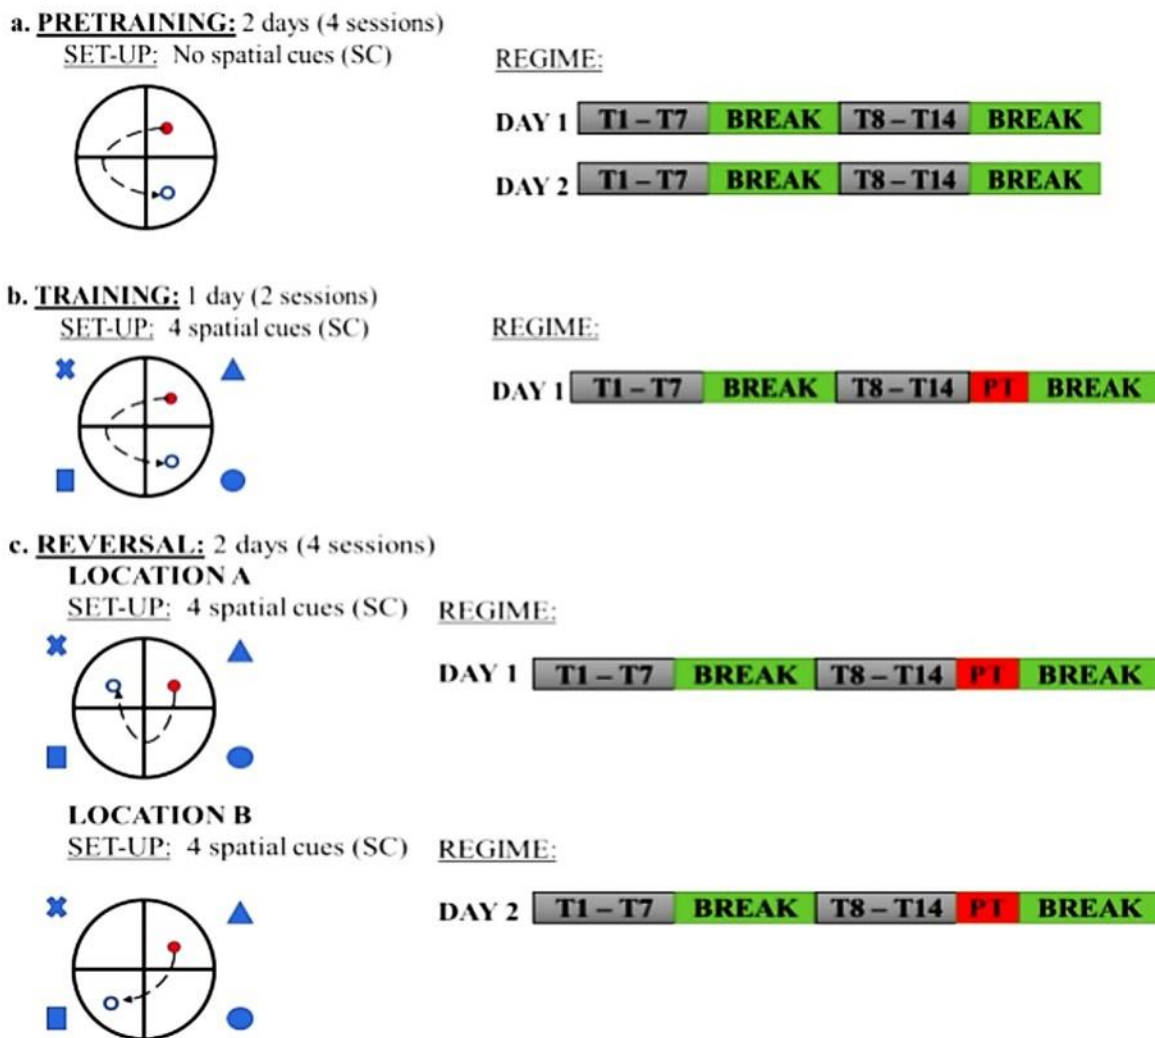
a. PRETRAINING: 2 days (4 sessions)
SET-UP: No spatial cues (SC)

REGIME:

DAY 1 T1 – T7 BREAK T8 – T14 BREAK

DAY 2 T1 – T7 BREAK T8 – T14 BREAK

b. TRAINING: 1 day (2 sessions)
SET-UP: 4 spatial cues (SC)

REGIME:

DAY 1 T1 – T7 BREAK T8 – T14 PT BREAK

c. REVERSAL: 2 days (4 sessions)
LOCATION A
SET-UP: 4 spatial cues (SC)

REGIME:

DAY 1 T1 – T7 BREAK T8 – T14 PT BREAK

LOCATION B
SET-UP: 4 spatial cues (SC)

REGIME:

DAY 2 T1 – T7 BREAK T8 – T14 PT BREAK